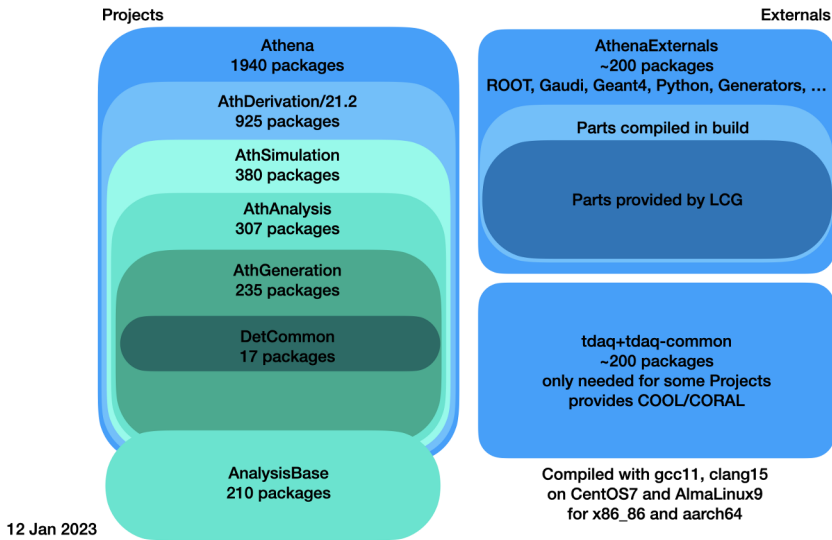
Projects

Externals

Athena
1940 packages

AthDerivation/21.2
925 packages

AthSimulation
380 packages

AthAnalysis
307 packages

AthGeneration
235 packages

DetCommon
17 packages

AnalysisBase
210 packages

AthenaExternals
~200 packages
ROOT, Gaudi, Geant4, Python, Generators, ...

Parts compiled in build

Parts provided by LCG

tdaq+tdaq-common
~200 packages
only needed for some Projects
provides COOL/CORAL

Compiled with gcc11, clang15
on CentOS7 and AlmaLinux9
for x86_86 and aarch64

12 Jan 2023